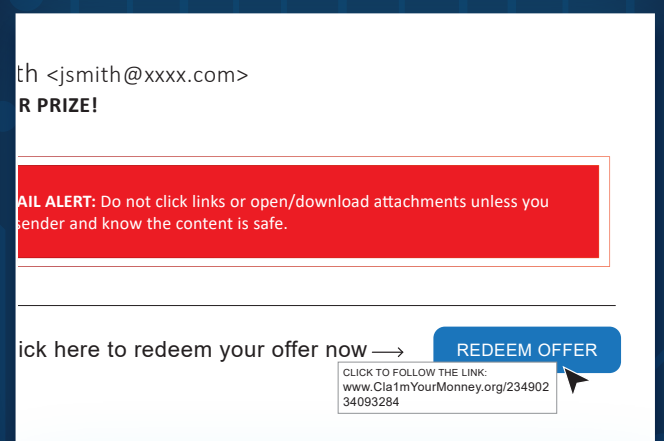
th <jsmith@xxxx.com>
R PRIZE!

AIL ALERT: Do not click links or open/download attachments unless you sender and know the content is safe.

ick here to redeem your offer now ⟶

REDEEM OFFER

CLICK TO FOLLOW THE LINK:
www.Cla1mYourMonney.org/23490234093284